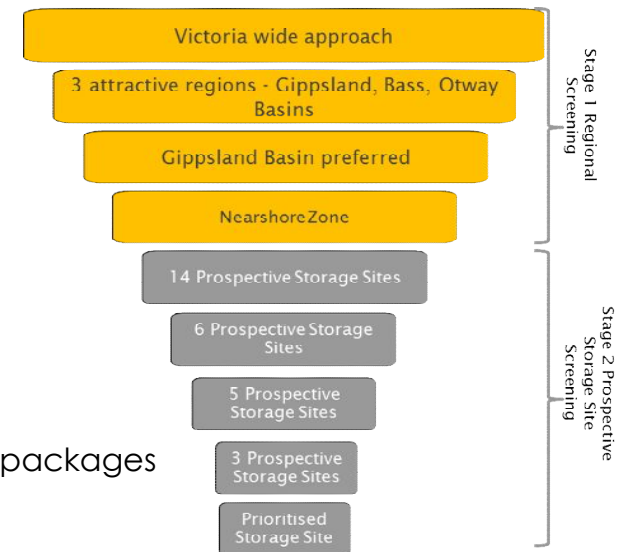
Victoria wide approach

3 attractive regions - Gippsland, Bass, Otway Basins

Gippsland Basin preferred

Nearshore Zone

14 Prospective Storage Sites

6 Prospective Storage Sites

5 Prospective Storage Sites

3 Prospective Storage Sites

Prioritised Storage Site

packages

Stage 1 Regional Screening

Stage 2 Prospective Storage Site Screening